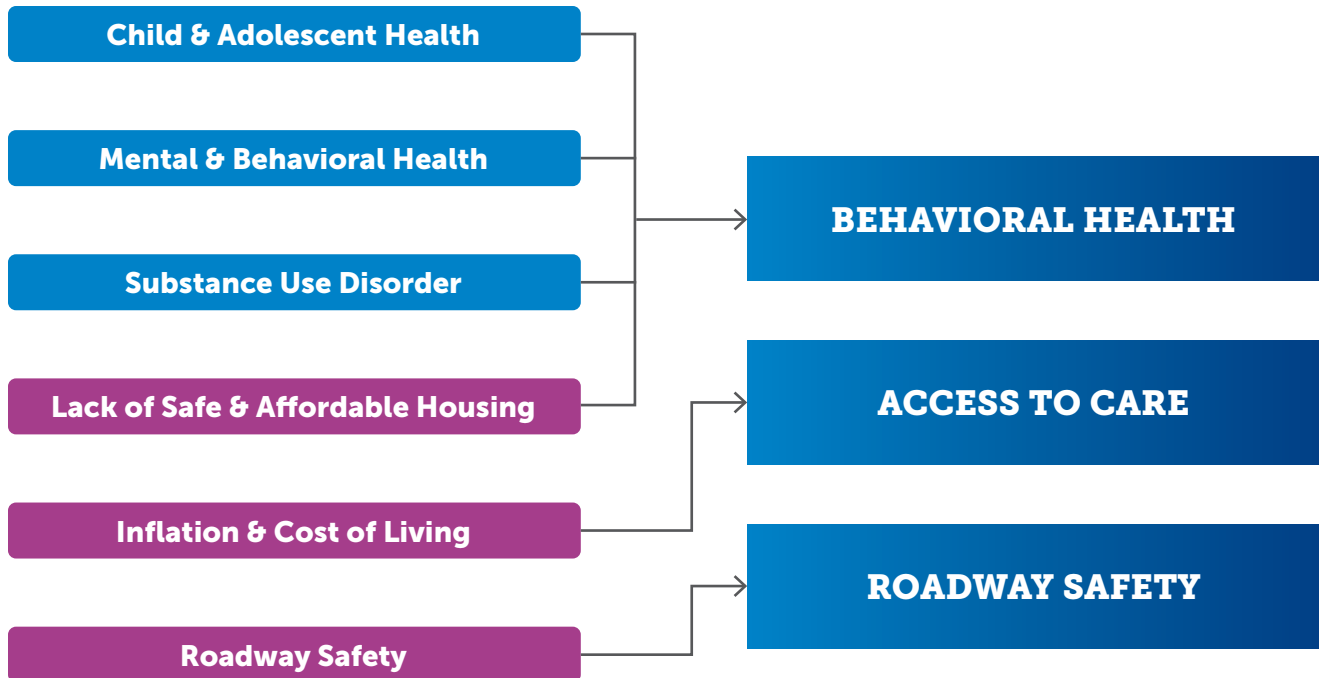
Child & Adolescent Health

Mental & Behavioral Health

Substance Use Disorder

Lack of Safe & Affordable Housing

Inflation & Cost of Living

Roadway Safety

BEHAVIORAL HEALTH

ACCESS TO CARE

ROADWAY SAFETY